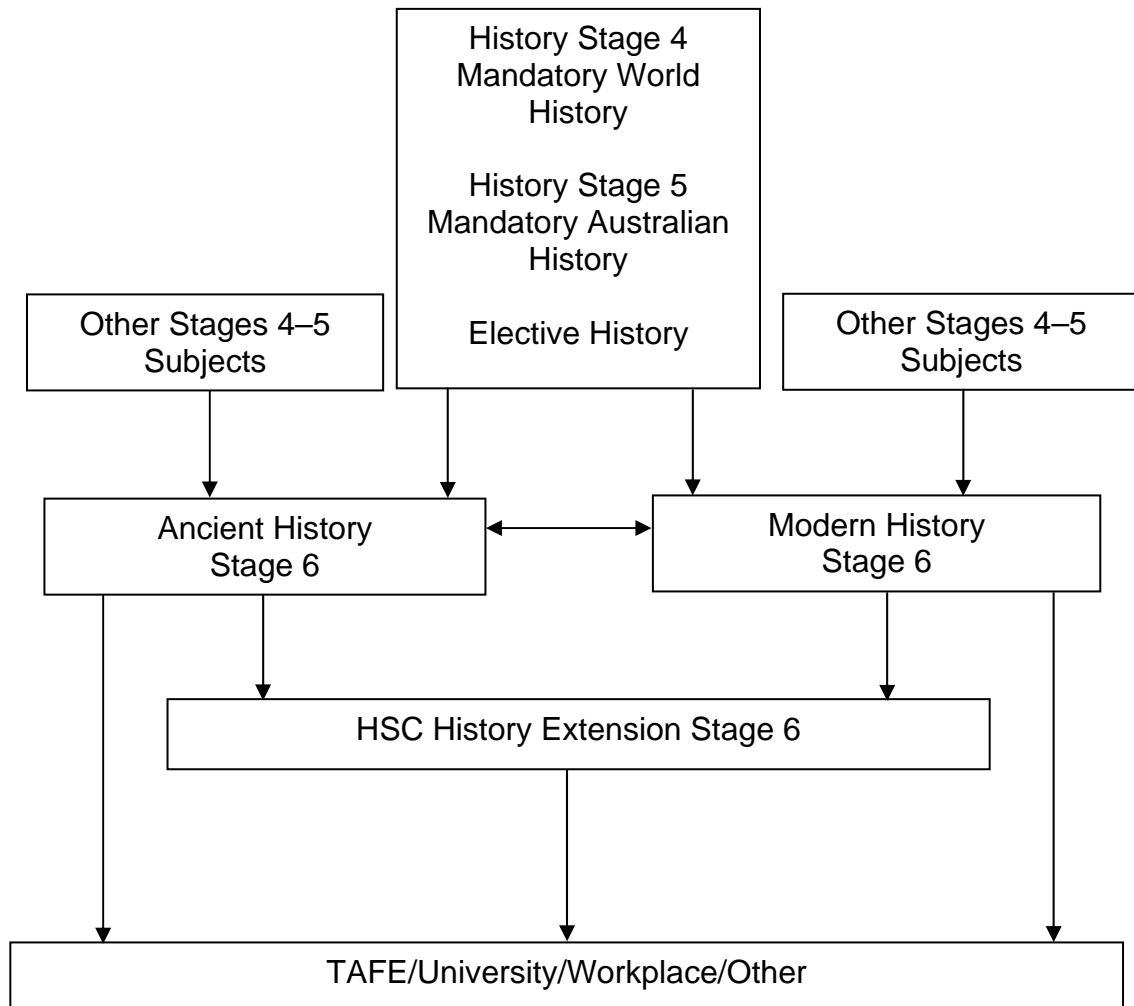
History Stage 4
Mandatory World History

History Stage 5
Mandatory Australian History

Elective History

Other Stages 4–5 Subjects

Other Stages 4–5 Subjects

Ancient History Stage 6

Modern History Stage 6

HSC History Extension Stage 6

TAFE/University/Workplace/Other